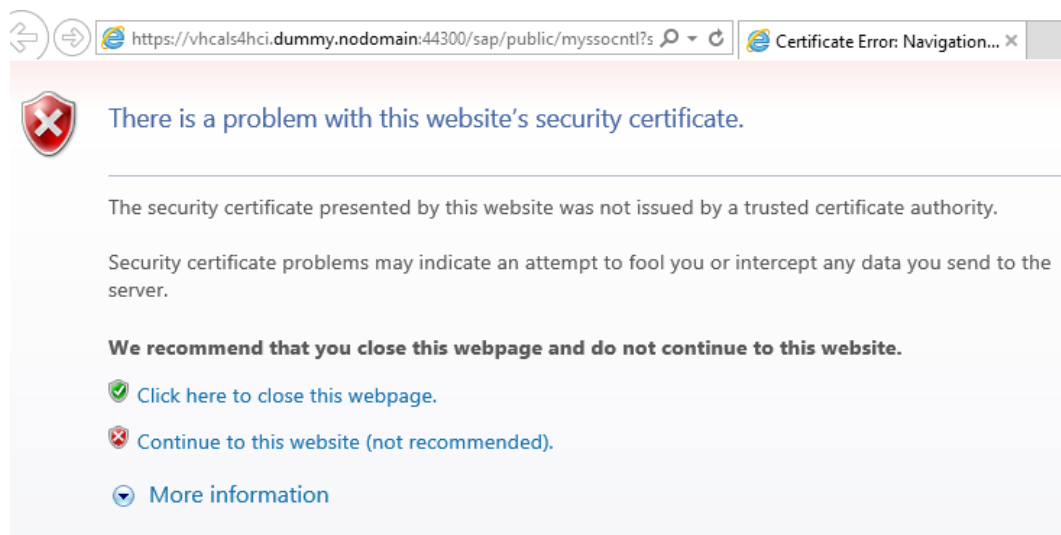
https://vhcals4hci.dummy.nodomain:44300/sap/public/myssocntl?s

Certificate Error: Navigation... ×

There is a problem with this website's security certificate.

The security certificate presented by this website was not issued by a trusted certificate authority.

Security certificate problems may indicate an attempt to fool you or intercept any data you send to the server.

We recommend that you close this webpage and do not continue to this website.

Click here to close this webpage.

Continue to this website (not recommended).

More information